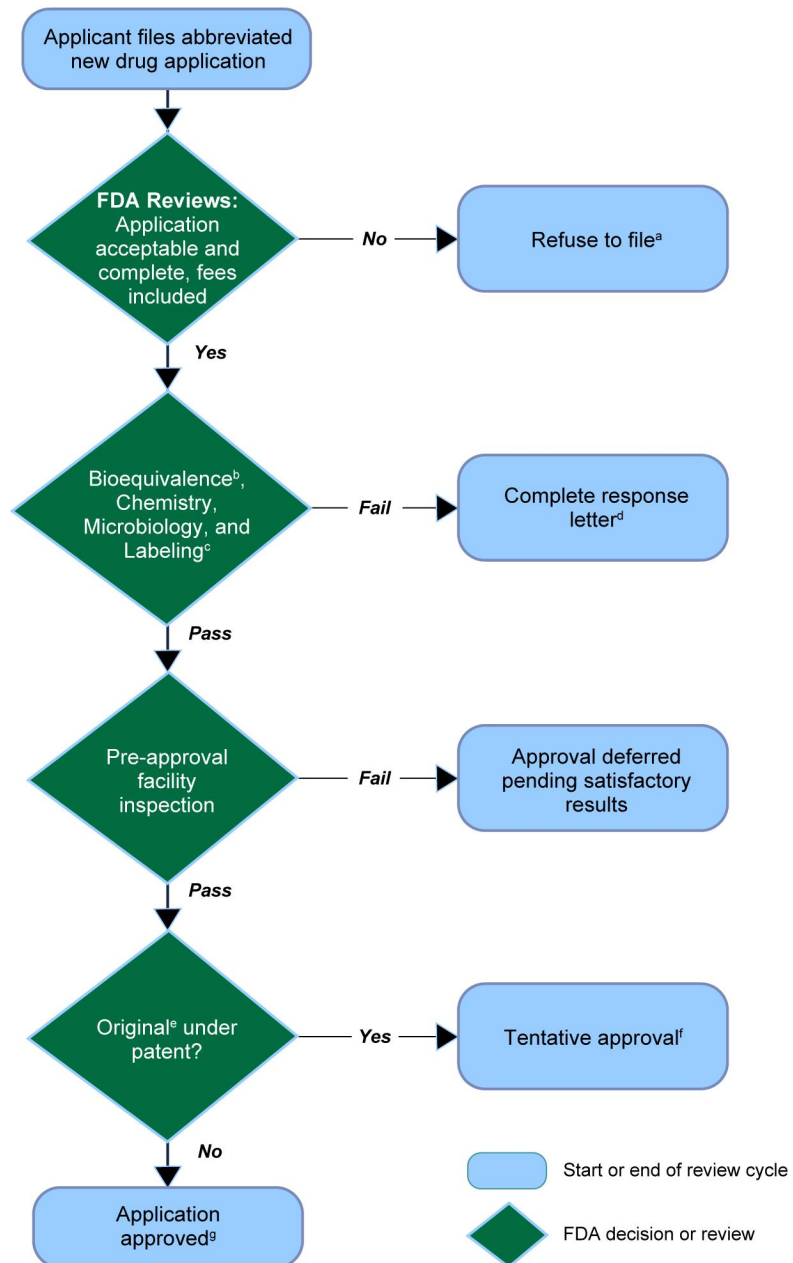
Applicant files abbreviated new drug application

FDA Reviews: Application acceptable and complete, fees included

No

Refuse to file$^{a}$

Yes

Bioequivalence$^{b}$, Chemistry, Microbiology, and Labeling$^{c}$

Fail

Complete response letter$^{d}$

Pass

Pre-approval facility inspection

Fail

Approval deferred pending satisfactory results

Pass

Original$^{e}$ under patent?

Yes

Tentative approval$^{f}$

No

Application approved$^{g}$

Start or end of review cycle

FDA decision or review